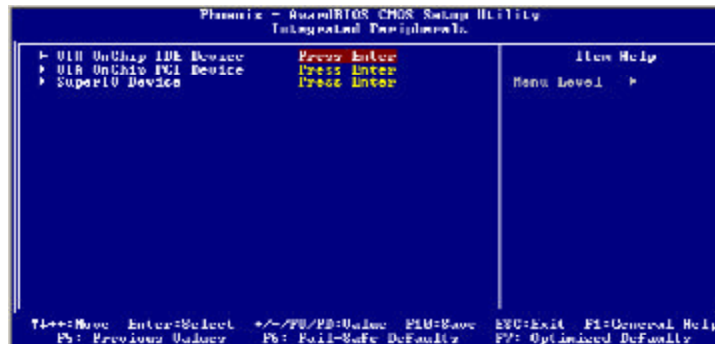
Phoenix - AwardBIOS CMOS Setup Utility
Integrated Peripherals

▶ VIA OnChip IDE Device Press Enter
▶ VIA OnChip PCI Device Press Enter
▶ SuperIO Device Press Enter

Item Help

Menu Level ▶

↑↓→←:Move Enter:Select +/-/PU/PD:Value F10:Save ESC:Exit F1:General Help
F5: Previous Values F6: Fail-Safe Defaults F7: Optimized Defaults